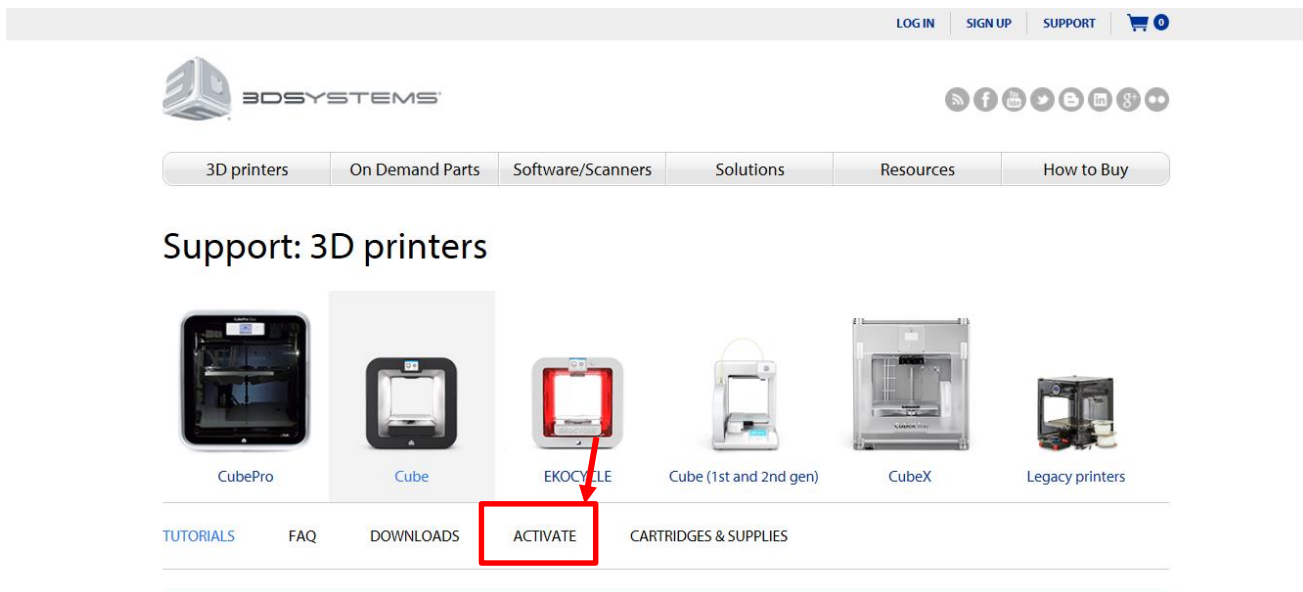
LOG IN SIGN UP SUPPORT 0

3DSYSTEMS

3D printers | On Demand Parts | Software/Scanners | Solutions | Resources | How to Buy

Support: 3D printers

CubePro Cube EKOCYCLE Cube (1st and 2nd gen) CubeX Legacy printers

TUTORIALS FAQ DOWNLOADS ACTIVATE CARTRIDGES & SUPPLIES